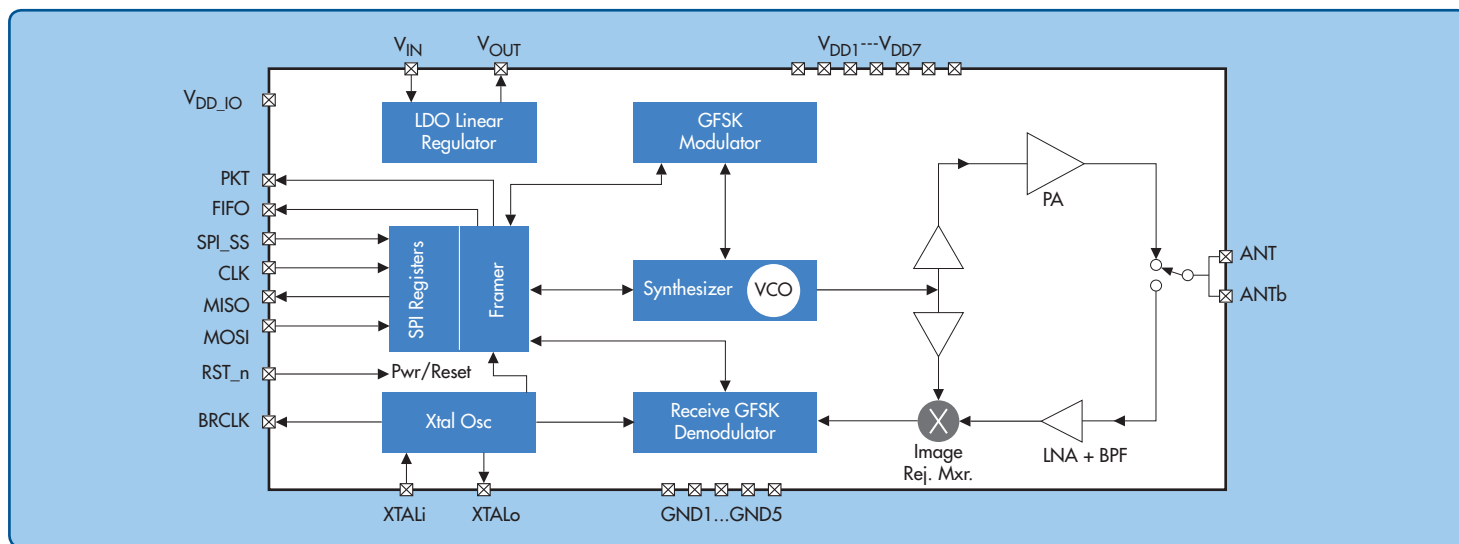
$V_{IN}$
$V_{OUT}$
$V_{DD1}$---$V_{DD7}$
$V_{DD\_IO}$
LDO Linear Regulator
GFSK Modulator
PKT
FIFO
SPI_SS
CLK
MISO
MOSI
RST_n
BRCLK
SPI Registers
Framer
Synthesizer
VCO
PA
ANT
ANTb
Pwr/Reset
Xtal Osc
Receive GFSK Demodulator
Image Rej. Mxr.
LNA + BPF
XTALi
XTALo
GND1...GND5